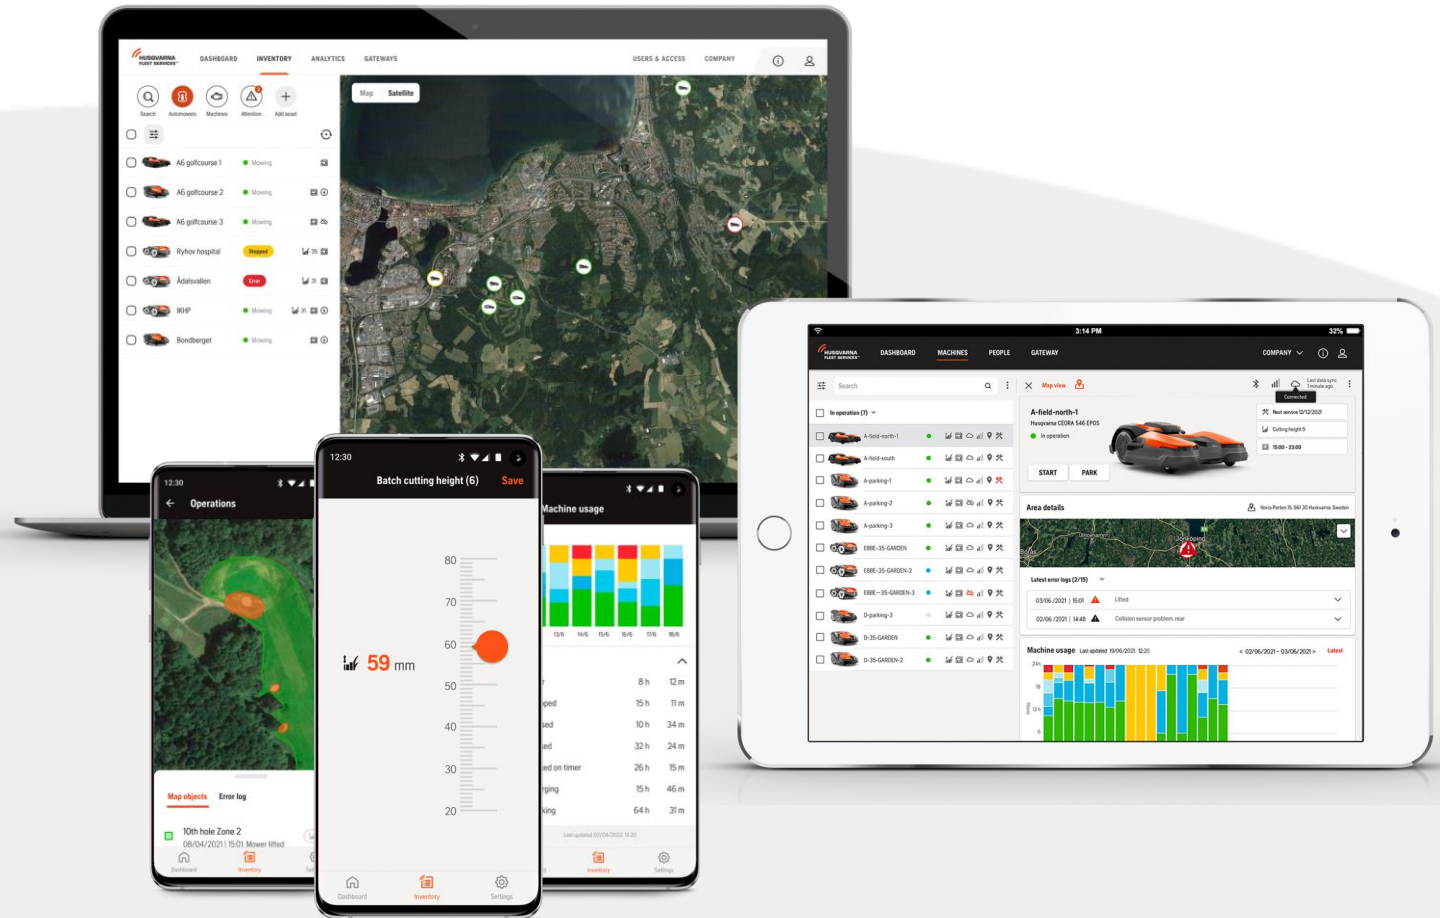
HUSQVARNA FLEET SERVICES

DASHBOARD INVENTORY ANALYTICS GATEWAYS USERS & ACCESS COMPANY

Search Automowers Machines Attention Add asset

Map Satellite

A6 golfcourse 1 Mowing
A6 golfcourse 2 Mowing
A6 golfcourse 3 Mowing
Ryhov hospital Stopped
Ådalsvallen Error
IKHP Mowing
Bondberget Mowing

12:30
Operations

Map objects Error log

10th hole Zone 2
08/04/2021 | 15:01 Mower lifted

Dashboard Inventory

12:30
Batch cutting height (6) Save

80
70
60
50
40
30
20

59 mm

Dashboard Inventory Settings

Machine usage

13/6 14/6 15/6 16/6 17/6 18/6

8 h 12 m
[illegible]ped 15 h 11 m
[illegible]sed 10 h 34 m
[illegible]ed 32 h 24 m
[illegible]ed on timer 26 h 15 m
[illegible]rging 15 h 46 m
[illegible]king 64 h 31 m

Last updated 02/04/2022 12:20

Inventory Settings

3:14 PM 32%

HUSQVARNA FLEET SERVICES DASHBOARD MACHINES PEOPLE GATEWAY COMPANY

Search

In operation (7)

A-field-north-1
A-field-south
A-parking-1
A-parking-2
A-parking-3
EBBE-35-GARDEN
EBBE-35-GARDEN-2
EBBE-35-GARDEN-3
D-parking-3
D-35-GARDEN
D-35-GARDEN-2

Map view

Last data sync 1 minute ago
Connected

A-field-north-1
Husqvarna CEORA 546 EPOS
In operation

Next service 12/12/2021
Cutting height 5
15:00 – 23:00

START PARK

Area details
Norra Porten 15, 561 30 Huskvarna, Sweden

Jönköping

Latest error logs (2/15)

03/06/2021 | 15:01 Lifted
02/06/2021 | 14:48 Collision sensor problem, rear

Machine usage Last updated 19/06/2021 12:20
< 02/06/2021 – 03/06/2021 > Latest

24h
18
12h
6